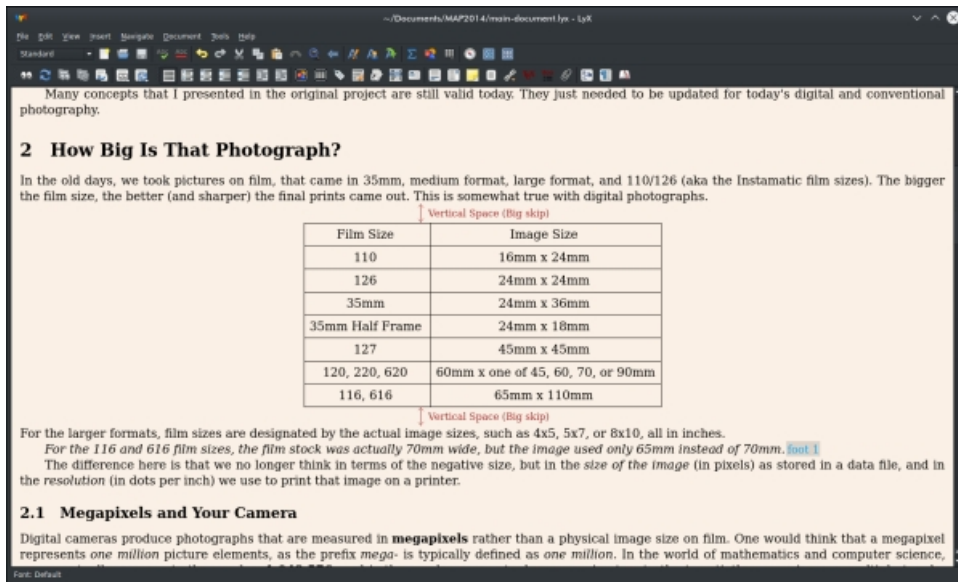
~/Documents/MAP2014/main-document.lyx - LyX

File Edit View Insert Navigate Document Tools Help

Standard

Many concepts that I presented in the original project are still valid today. They just needed to be updated for today's digital and conventional photography.

2 How Big Is That Photograph?

In the old days, we took pictures on film, that came in 35mm, medium format, large format, and 110/126 (aka the Instamatic film sizes). The bigger the film size, the better (and sharper) the final prints came out. This is somewhat true with digital photographs.

Vertical Space (Big skip)

| Film Size | Image Size |
|---|---|
| 110 | 16mm x 24mm |
| 126 | 24mm x 24mm |
| 35mm | 24mm x 36mm |
| 35mm Half Frame | 24mm x 18mm |
| 127 | 45mm x 45mm |
| 120, 220, 620 | 60mm x one of 45, 60, 70, or 90mm |
| 116, 616 | 65mm x 110mm |

Vertical Space (Big skip)

For the larger formats, film sizes are designated by the actual image sizes, such as 4x5, 5x7, or 8x10, all in inches.

For the 116 and 616 film sizes, the film stock was actually 70mm wide, but the image used only 65mm instead of 70mm. foot 1

The difference here is that we no longer think in terms of the negative size, but in the size of the image (in pixels) as stored in a data file, and in the resolution (in dots per inch) we use to print that image on a printer.

2.1 Megapixels and Your Camera

Digital cameras produce photographs that are measured in megapixels rather than a physical image size on film. One would think that a megapixel represents one million picture elements, as the prefix mega- is typically defined as one million. In the world of mathematics and computer science, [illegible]

Font: Default